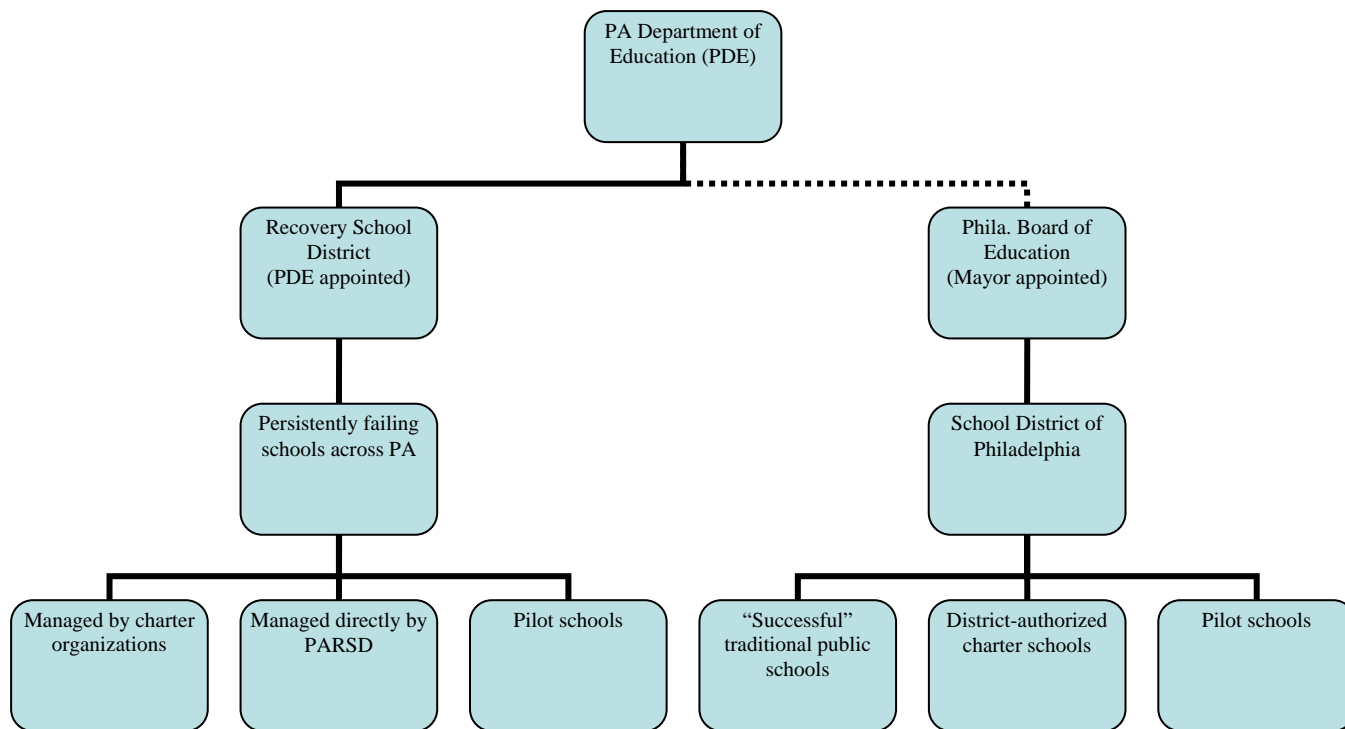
PA Department of Education (PDE)

Recovery School District (PDE appointed)

Phila. Board of Education (Mayor appointed)

Persistently failing schools across PA

School District of Philadelphia

Managed by charter organizations

Managed directly by PARSD

Pilot schools

“Successful” traditional public schools

District-authorized charter schools

Pilot schools